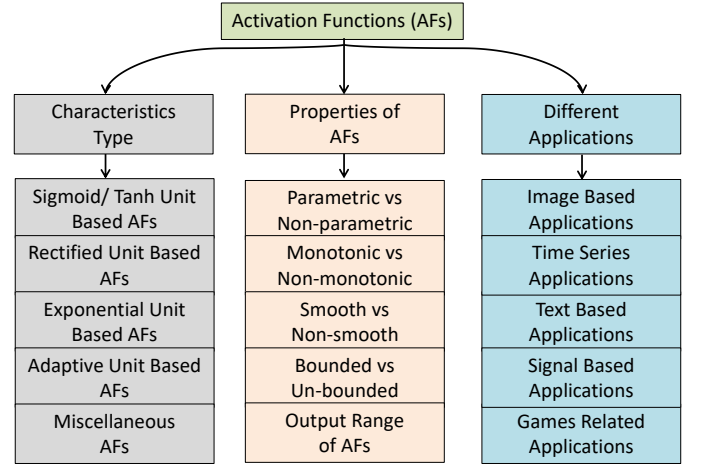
Activation Functions (AFs)

Characteristics Type

Sigmoid/ Tanh Unit Based AFs

Rectified Unit Based AFs

Exponential Unit Based AFs

Adaptive Unit Based AFs

Miscellaneous AFs

Properties of AFs

Parametric vs Non-parametric

Monotonic vs Non-monotonic

Smooth vs Non-smooth

Bounded vs Un-bounded

Output Range of AFs

Different Applications

Image Based Applications

Time Series Applications

Text Based Applications

Signal Based Applications

Games Related Applications